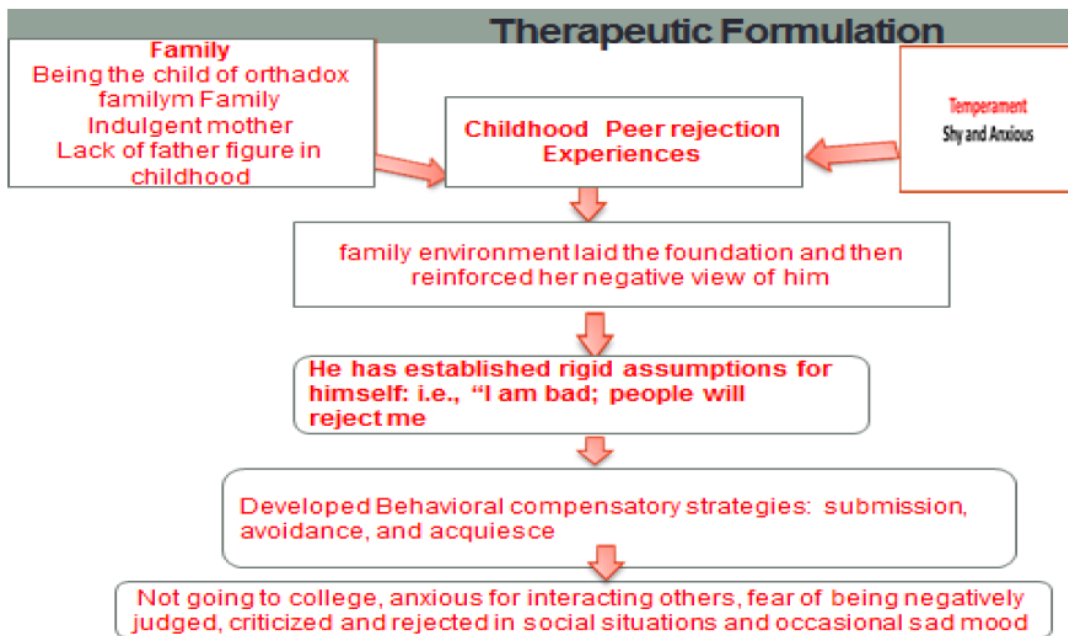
Therapeutic Formulation

Family
Being the child of orthadox familym Family
Indulgent mother
Lack of father figure in childhood

Childhood Peer rejection Experiences

Temperament
Shy and Anxious

family environment laid the foundation and then reinforced her negative view of him

He has established rigid assumptions for himself: i.e., "I am bad; people will reject me

Developed Behavioral compensatory strategies: submission, avoidance, and acquiesce

Not going to college, anxious for interacting others, fear of being negatively judged, criticized and rejected in social situations and occasional sad mood